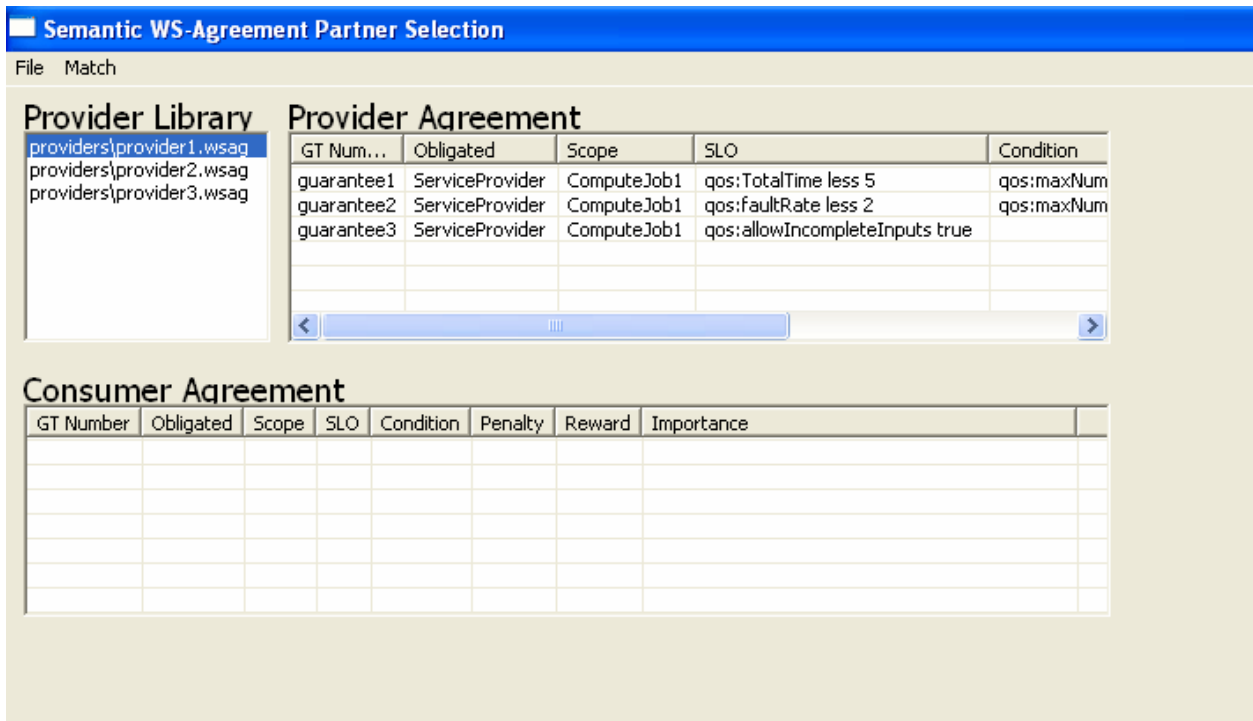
Semantic WS-Agreement Partner Selection

File Match

Provider Library

providers\provider1.wsag
providers\provider2.wsag
providers\provider3.wsag

Provider Agreement

| GT Num... | Obligated | Scope | SLO | Condition |
|---|---|---|---|---|
| guarantee1 | ServiceProvider | ComputeJob1 | qos:TotalTime less 5 | qos:maxNum |
| guarantee2 | ServiceProvider | ComputeJob1 | qos:faultRate less 2 | qos:maxNum |
| guarantee3 | ServiceProvider | ComputeJob1 | qos:allowIncompleteInputs true | |

Consumer Agreement

| GT Number | Obligated | Scope | SLO | Condition | Penalty | Reward | Importance |
|---|---|---|---|---|---|---|---|